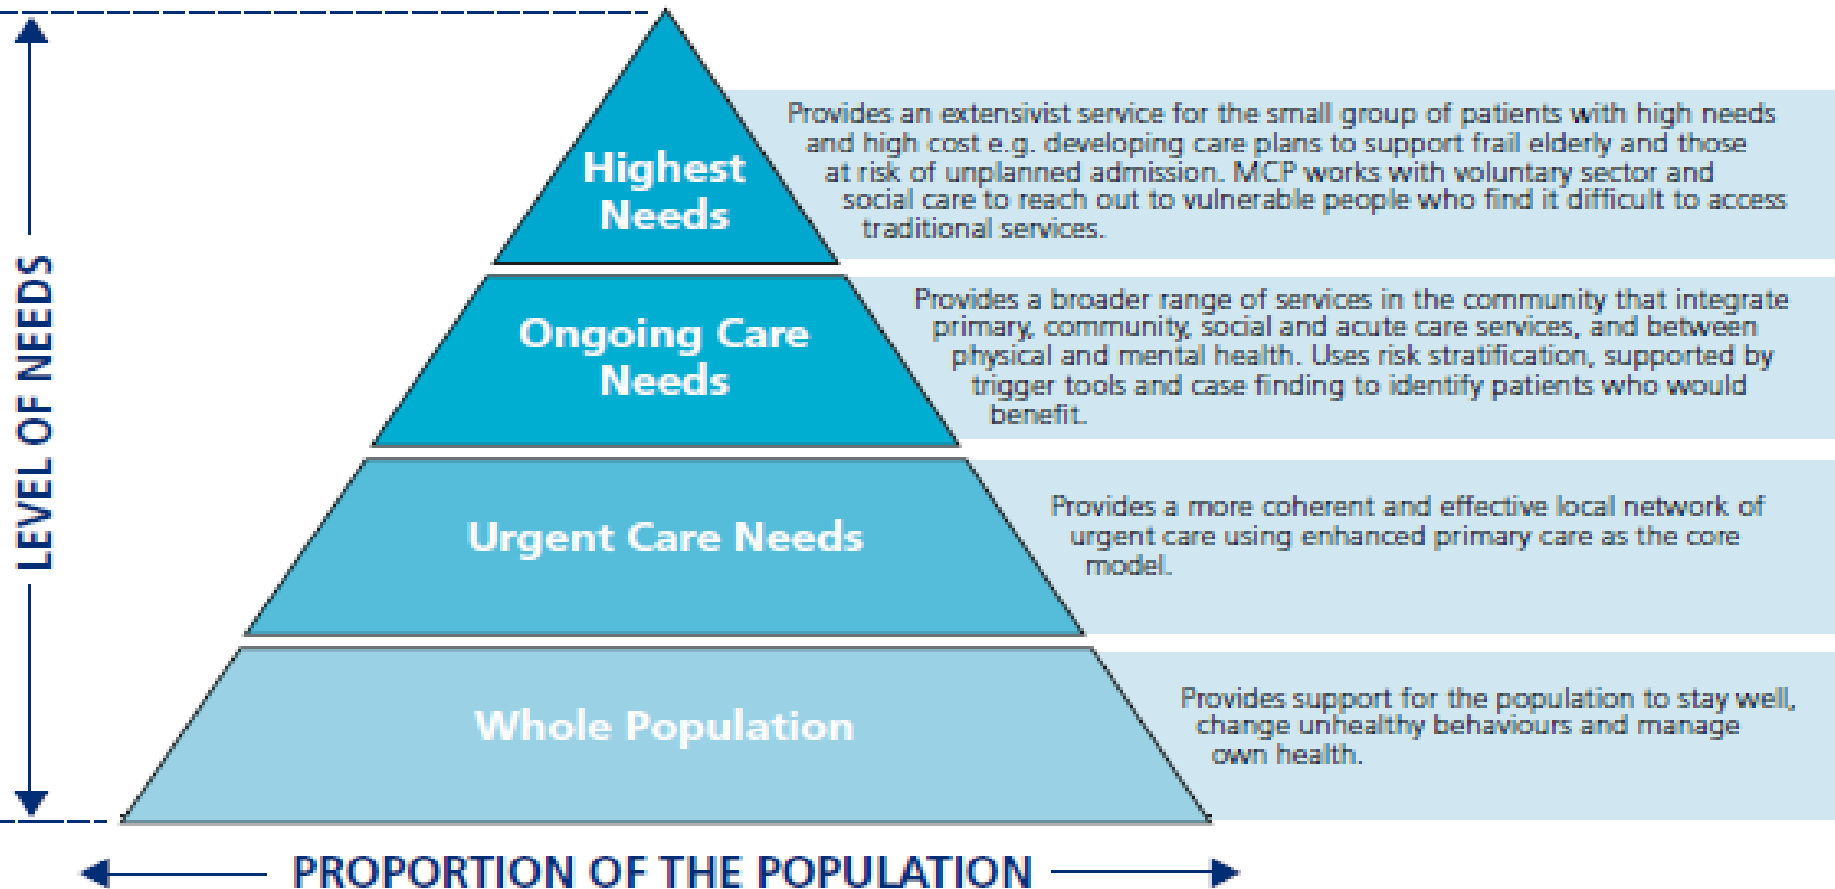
LEVEL OF NEEDS

Highest Needs

Provides an extensivist service for the small group of patients with high needs and high cost e.g. developing care plans to support frail elderly and those at risk of unplanned admission. MCP works with voluntary sector and social care to reach out to vulnerable people who find it difficult to access traditional services.

Ongoing Care Needs

Provides a broader range of services in the community that integrate primary, community, social and acute care services, and between physical and mental health. Uses risk stratification, supported by trigger tools and case finding to identify patients who would benefit.

Urgent Care Needs

Provides a more coherent and effective local network of urgent care using enhanced primary care as the core model.

Whole Population

Provides support for the population to stay well, change unhealthy behaviours and manage own health.

PROPORTION OF THE POPULATION